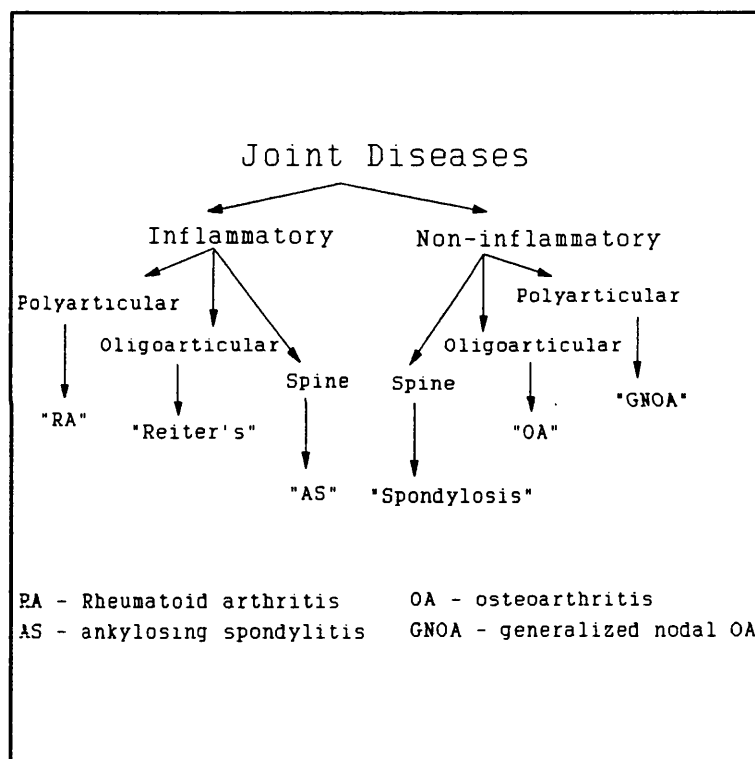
Joint Diseases

Inflammatory

Non-inflammatory

Polyarticular

Oligoarticular

Spine

"RA"

"Reiter's"

"AS"

Spine

Oligoarticular

Polyarticular

"Spondylosis"

"OA"

"GNOA"

RA - Rheumatoid arthritis

AS - ankylosing spondylitis

OA - osteoarthritis

GNOA - generalized nodal OA